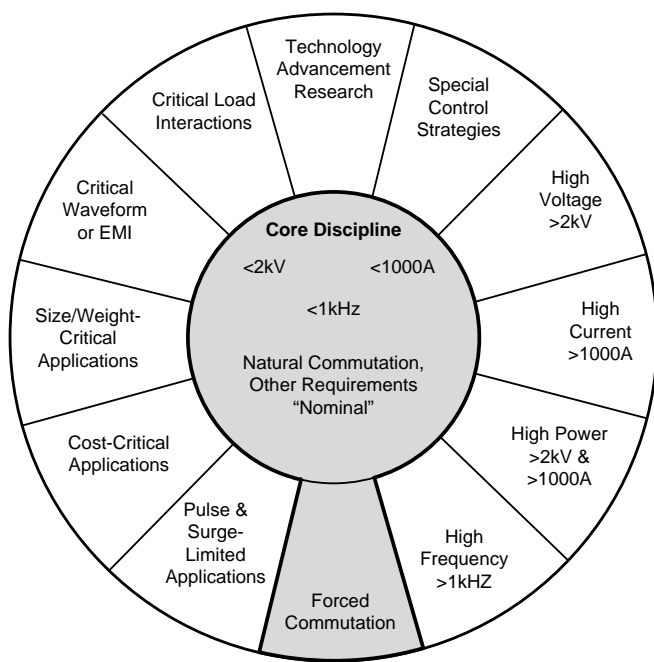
Technology Advancement Research

Special Control Strategies

High Voltage >2kV

High Current >1000A

High Power >2kV & >1000A

High Frequency >1kHZ

Forced Commutation

Pulse & Surge-Limited Applications

Cost-Critical Applications

Size/Weight-Critical Applications

Critical Waveform or EMI

Critical Load Interactions

Core Discipline

<2kV

<1000A

<1kHz

Natural Commutation, Other Requirements “Nominal”